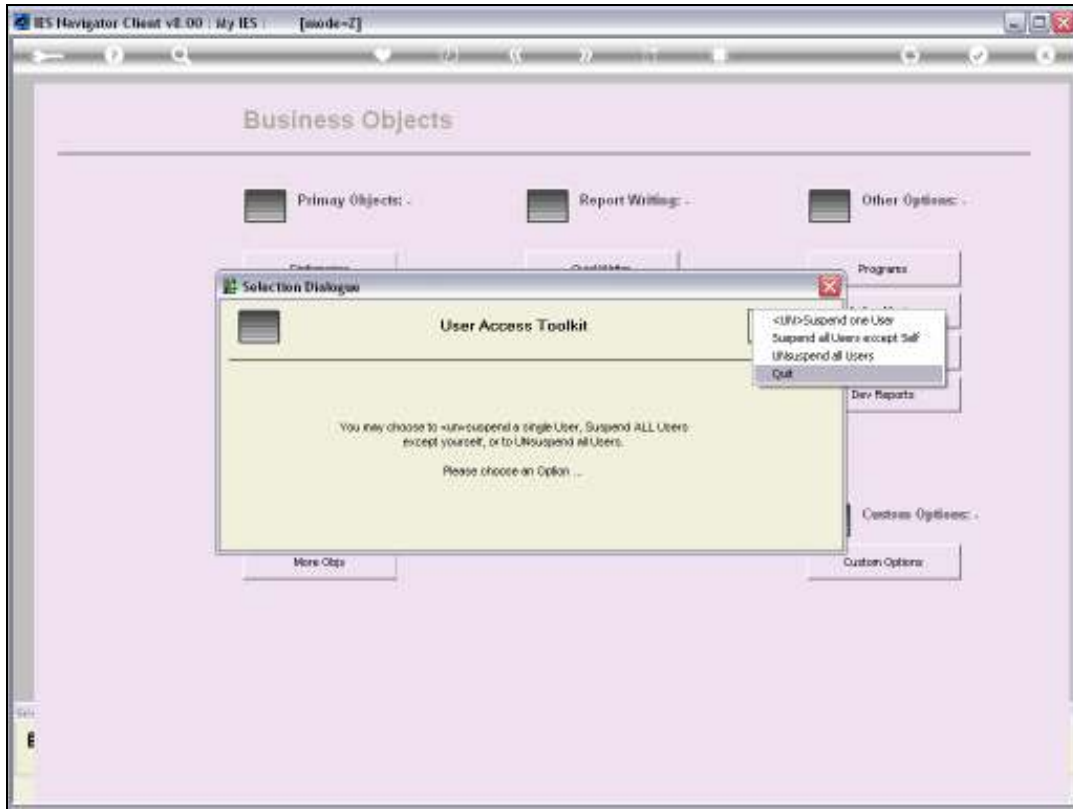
IES Navigator Client v8.00 : My IES : [mode=Z]

Business Objects

Primay Objects: -

Report Writing: -

Other Options: -

Programs

Selection Dialogue

User Access Toolkit

<UN>Suspend one User
Suspend all Users except Self
UNsuspend all Users
Quit

Dev Reports

You may choose to <un>suspend a single User, Suspend ALL Users except yourself, or to UNsuspend all Users.

Please choose an Option ...

Custom Options: -

More Objs

Custom Options